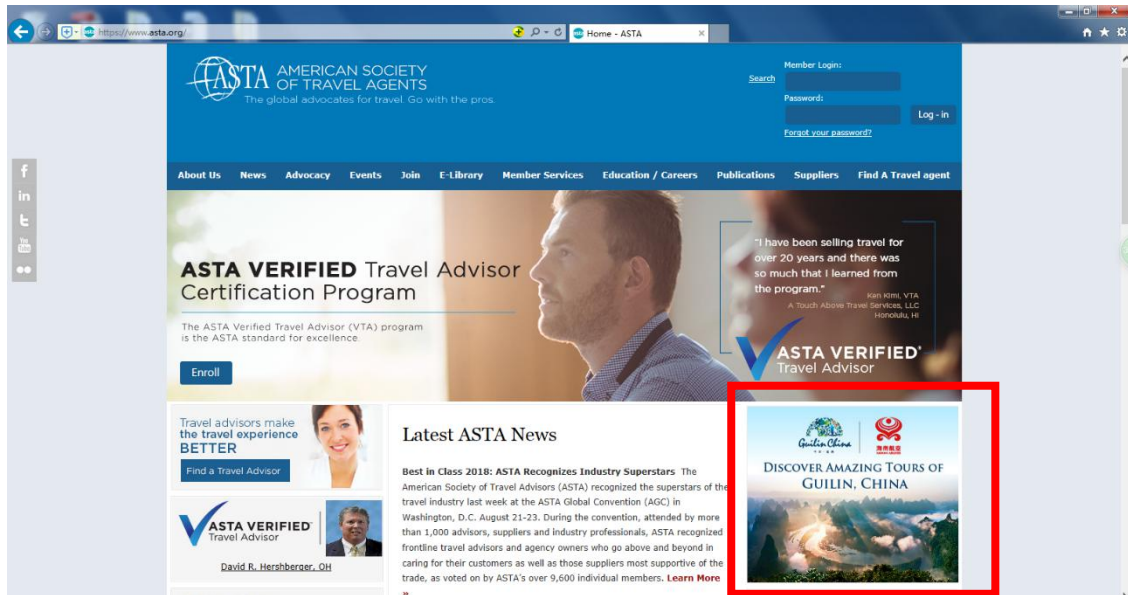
https://www.asta.org/

Home - ASTA

ASTA AMERICAN SOCIETY OF TRAVEL AGENTS
The global advocates for travel. Go with the pros.

Search

Member Login:

Password:

Log - in

Forgot your password?

About Us News Advocacy Events Join E-Library Member Services Education / Careers Publications Suppliers Find A Travel agent

ASTA VERIFIED Travel Advisor Certification Program

The ASTA Verified Travel Advisor (VTA) program is the ASTA standard for excellence.

Enroll

"I have been selling travel for over 20 years and there was so much that I learned from the program."
Ken Kimi, VTA
A Touch Above Travel Services, LLC
Honolulu, HI

ASTA VERIFIED Travel Advisor

Travel advisors make the travel experience BETTER

Find a Travel Advisor

ASTA VERIFIED Travel Advisor

David R. Hershberger, OH

Latest ASTA News

Best in Class 2018: ASTA Recognizes Industry Superstars The American Society of Travel Advisors (ASTA) recognized the superstars of the travel industry last week at the ASTA Global Convention (AGC) in Washington, D.C. August 21-23. During the convention, attended by more than 1,000 advisors, suppliers and industry professionals, ASTA recognized frontline travel advisors and agency owners who go above and beyond in caring for their customers as well as those suppliers most supportive of the trade, as voted on by ASTA's over 9,600 individual members. Learn More »

Guilin China

DISCOVER AMAZING TOURS OF GUILIN, CHINA